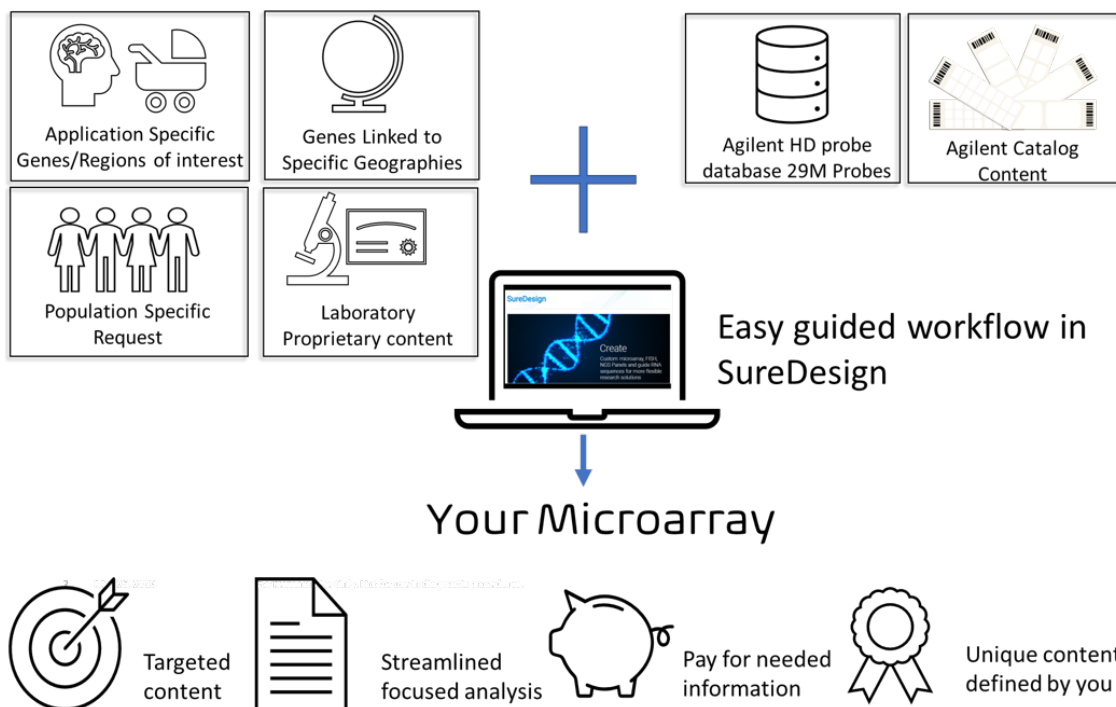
Application Specific Genes/Regions of interest

Genes Linked to Specific Geographies

Population Specific Request

Laboratory Proprietary content

Agilent HD probe database 29M Probes

Agilent Catalog Content

SureDesign

Create

Custom microarray, FISH, NGS Panels and guide RNA sequences for more flexible research solutions

Easy guided workflow in SureDesign

Your Microarray

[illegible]

Targeted content

Streamlined focused analysis

Pay for needed information

Unique content defined by you